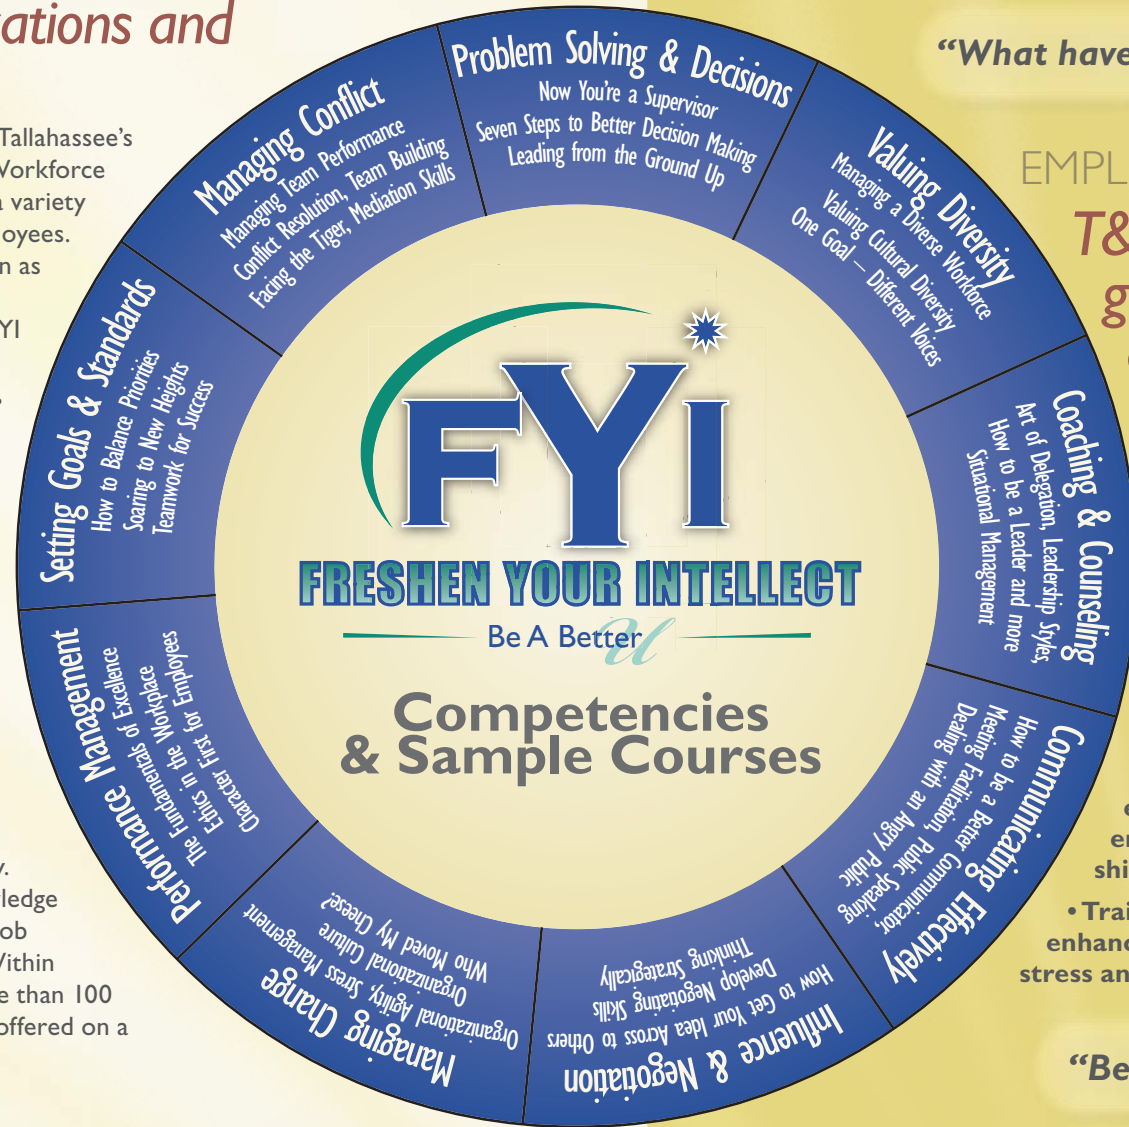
ations and

Tallahassee's
Vorkforce
variety
oyees.
n as

YI

y.
ledge
ob
Vithin
e than 100
offered on a

"What have

EMPL
T&
g

Problem Solving & Decisions
Now You're a Supervisor
Seven Steps to Better Decision Making
Leading from the Ground Up

Valuing Diversity
Managing a Diverse Workforce
Valuing Cultural Diversity
One Goal – Different Voices

Coaching & Counseling
Art of Delegation, Leadership Styles,
How to be a Leader and more
Situational Management

Communicating Effectively
How to be a Better Communicator,
Meeting Facilitation, Public Speaking
Dealing with an Angry Public

Influence & Negotiation
How to Get Your Idea Across to Others
Develop Negotiating Skills
Thinking Strategically

Managing Change
Organizational Agility, Stress Management
Organizational Culture
Who Moved My Cheese?

Performance Management
The Fundamentals of Excellence
Ethics in the Workplace
Character First for Employees

Setting Goals & Standards
How to Balance Priorities
Soaring to New Heights
Teamwork for Success

Managing Conflict
Managing Team Performance
Conflict Resolution, Team Building
Facing the Tiger, Mediation Skills

FYI
FRESHEN YOUR INTELLECT
Be A Better u

Competencies
& Sample Courses

e
en
shi
• Trai
enhanc
stress an

"Be